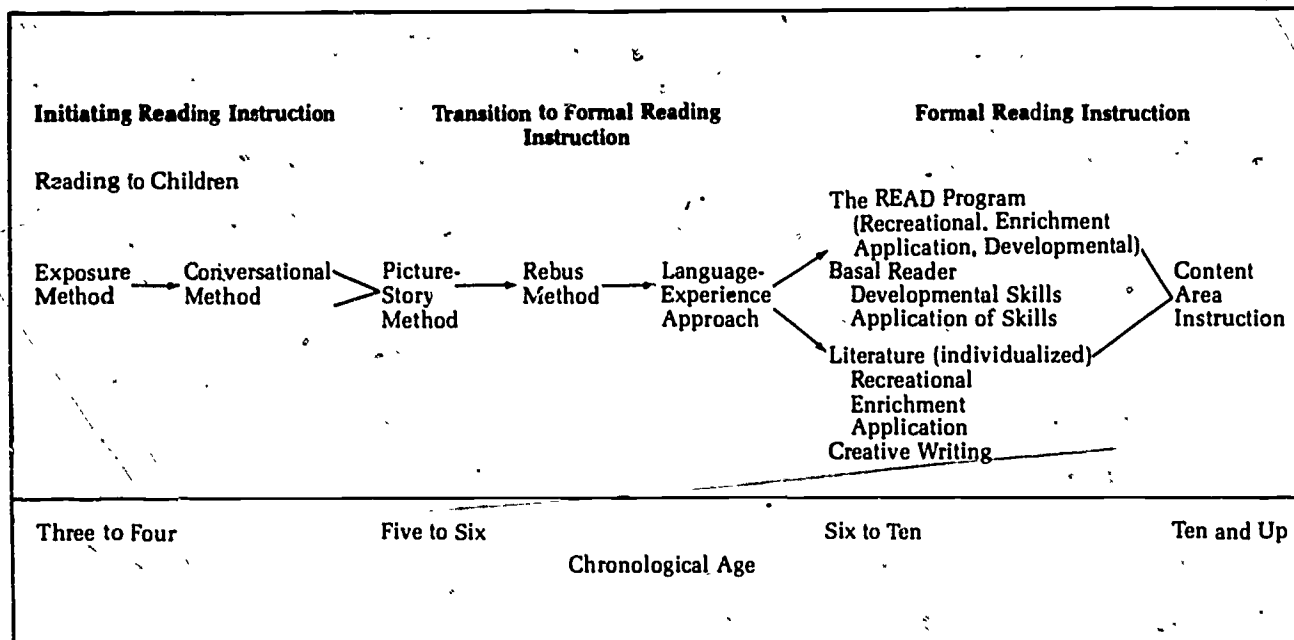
Initiating Reading Instruction

Transition to Formal Reading Instruction

Formal Reading Instruction

Rzading to Children

Exposure Method

Conversational Method

Picture-Story Method

Rebus Method

Language-Experience Approach

The READ Program (Recreational. Enrichment Application, Developmental)
Basal Reader
Developmental Skills
Application of Skills
Literature (individualized)
Recreational
Enrichment
Application
Creative Writing

Content Area Instruction

Three to Four

Five to Six

Six to Ten

Ten and Up

Chronological Age